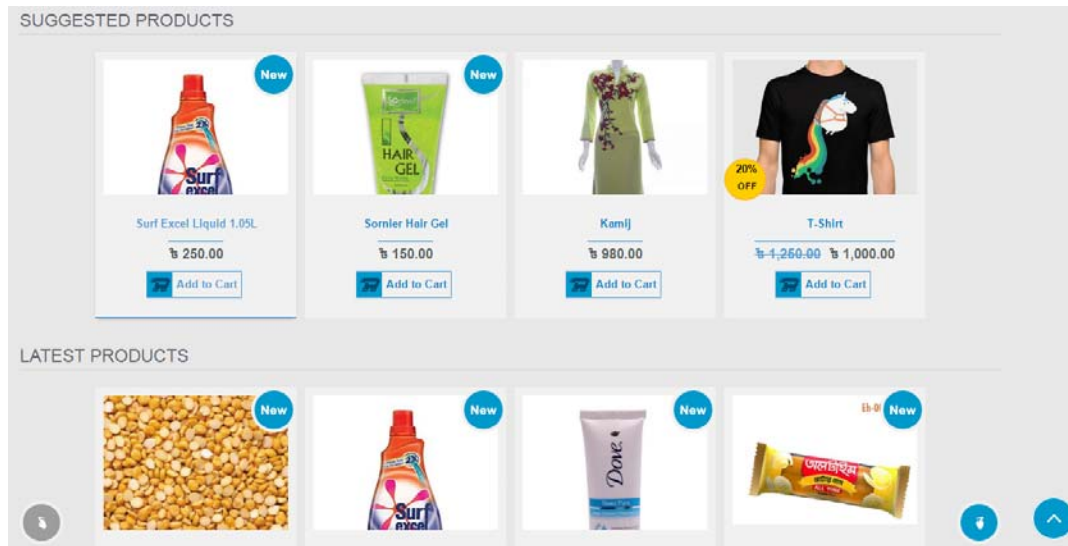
SUGGESTED PRODUCTS

New

Surf excel

Surf Excel Liquid 1.05L

৳ 250.00

Add to Cart

New

HAIR GEL

Sornier Hair Gel

৳ 150.00

Add to Cart

Kamij

৳ 980.00

Add to Cart

20% OFF

T-Shirt

~~৳ 1,250.00~~ ৳ 1,000.00

Add to Cart

LATEST PRODUCTS

New

New

Surf excel

New

Dove

Eh-0 New